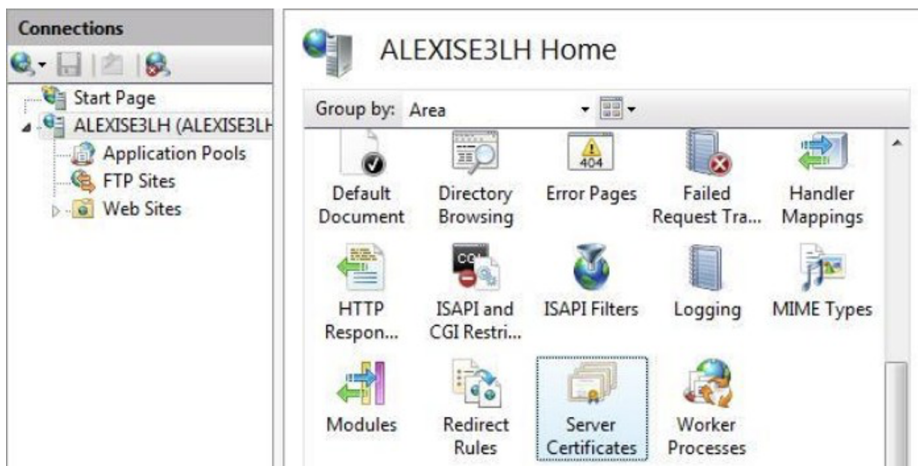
Connections

Start Page
ALEXISE3LH (ALEXISE3LH
Application Pools
FTP Sites
Web Sites

ALEXISE3LH Home

Group by: Area

404

Default Document
Directory Browsing
Error Pages
Failed Request Tra...
Handler Mappings

CGI

HTTP Respon...
ISAPI and CGI Restri...
ISAPI Filters
Logging
MIME Types

Modules
Redirect Rules
Server Certificates
Worker Processes